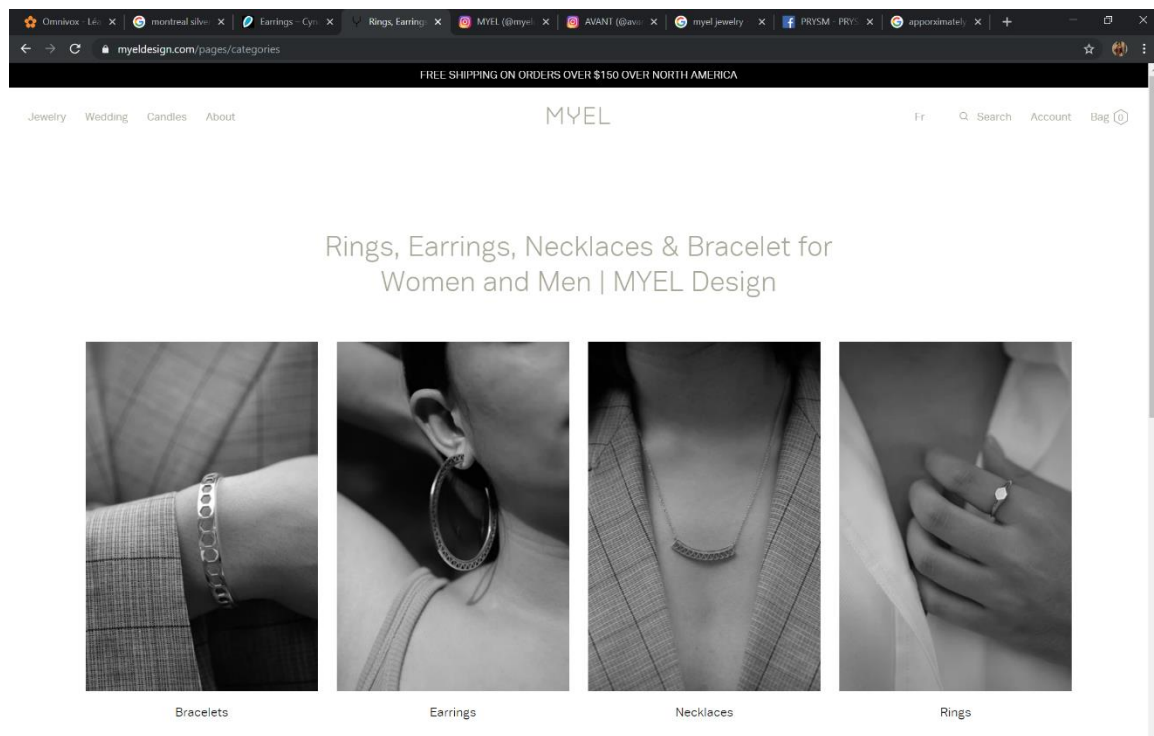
Omnivox - Léa | montreal silve | Earrings – Cyn | Rings, Earring | MYEL (@myel | AVANT (@ava | myel jewelry | PRYSM - PRYS | approximately | +

myeldesign.com/pages/categories

FREE SHIPPING ON ORDERS OVER $150 OVER NORTH AMERICA

Jewelry Wedding Candles About

MYEL

Fr Search Account Bag 0

Rings, Earrings, Necklaces & Bracelet for Women and Men | MYEL Design

Bracelets

Earrings

Necklaces

Rings